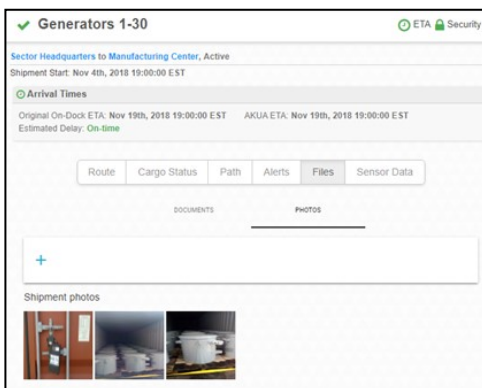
Generators 1-30

ETA Security

Sector Headquarters to Manufacturing Center, Active
Shipment Start: Nov 4th, 2018 19:00:00 EST

Arrival Times

Original On-Dock ETA: Nov 19th, 2018 19:00:00 EST AKUA ETA: Nov 19th, 2018 19:00:00 EST
Estimated Delay: On-time

Route Cargo Status Path Alerts Files Sensor Data

DOCUMENTS PHOTOS

+

Shipment photos